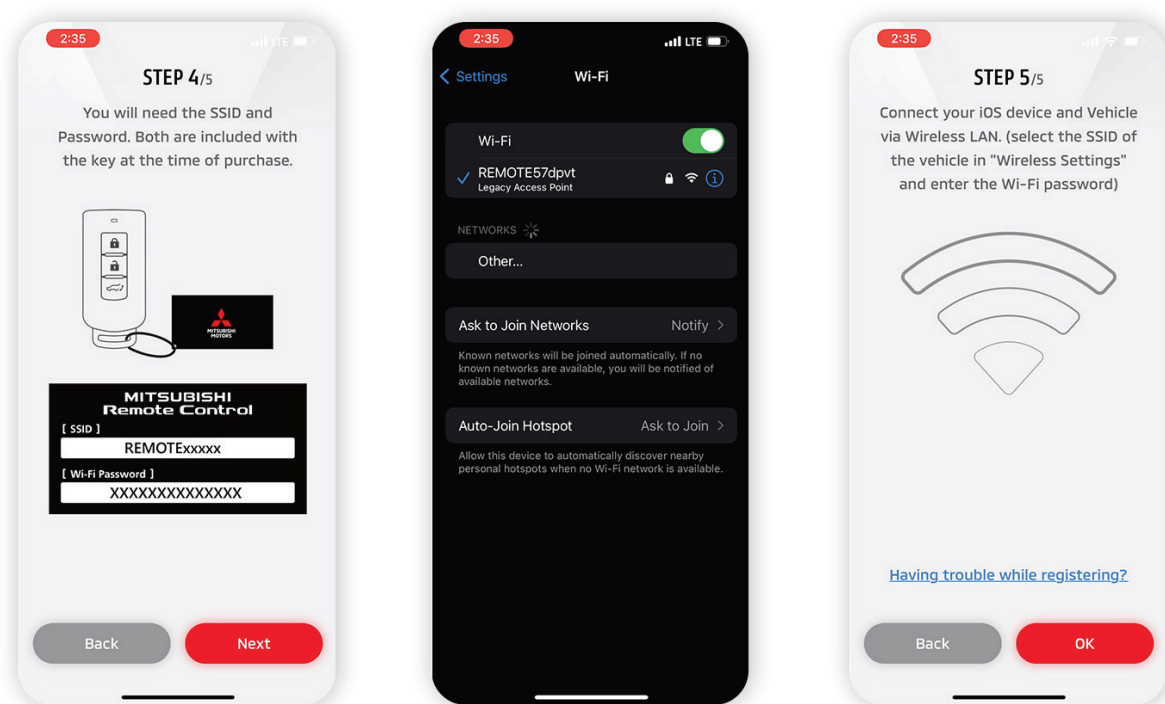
2:35

STEP 4/5

You will need the SSID and Password. Both are included with the key at the time of purchase.

MITSUBISHI MOTORS

MITSUBISHI
Remote Control
[ SSID ]
REMOTExxxxx
[ Wi-Fi Password ]
XXXXXXXXXXXXXX

Back
Next

2:35
LTE
Settings
Wi-Fi

Wi-Fi
REMOTE57dpvt
Legacy Access Point

NETWORKS
Other...

Ask to Join Networks
Notify
Known networks will be joined automatically. If no known networks are available, you will be notified of available networks.

Auto-Join Hotspot
Ask to Join
Allow this device to automatically discover nearby personal hotspots when no Wi-Fi network is available.

2:35

STEP 5/5

Connect your iOS device and Vehicle via Wireless LAN. (select the SSID of the vehicle in "Wireless Settings" and enter the Wi-Fi password)

Having trouble while registering?

Back
OK